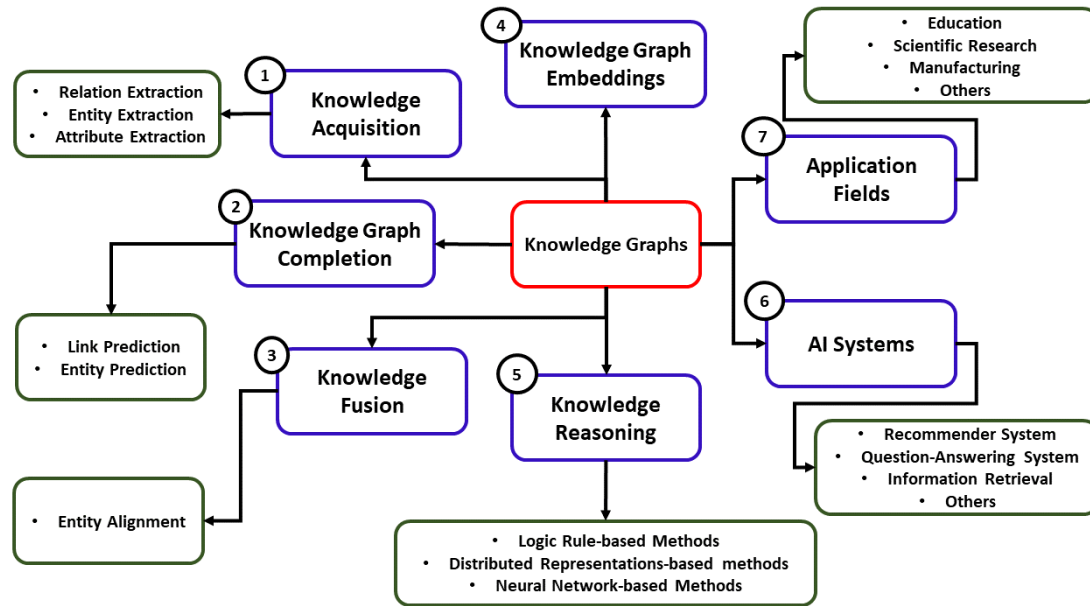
4 Knowledge Graph Embeddings

• Education
• Scientific Research
• Manufacturing
• Others

1 Knowledge Acquisition

• Relation Extraction
• Entity Extraction
• Attribute Extraction

7 Application Fields

2 Knowledge Graph Completion

Knowledge Graphs

• Link Prediction
• Entity Prediction

6 AI Systems

3 Knowledge Fusion

5 Knowledge Reasoning

• Recommender System
• Question-Answering System
• Information Retrieval
• Others

• Entity Alignment

• Logic Rule-based Methods
• Distributed Representations-based methods
• Neural Network-based Methods